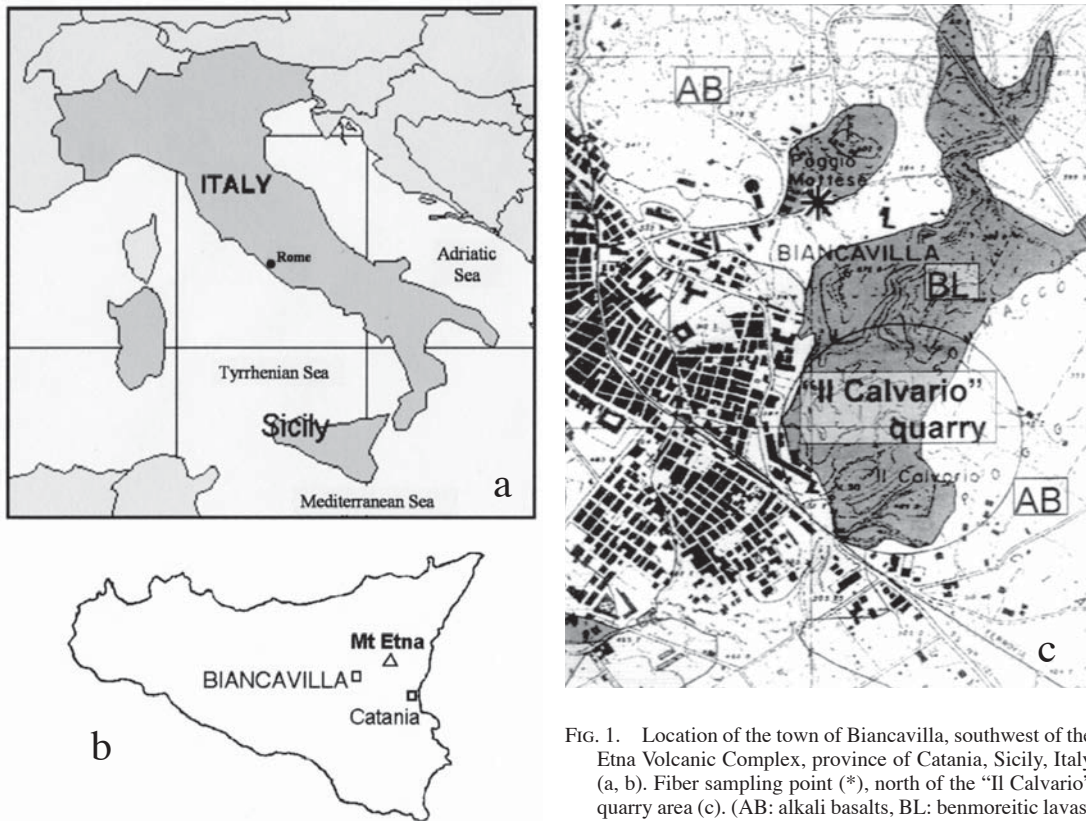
ITALY

Rome

Adriatic Sea

Tyrrhenian Sea

Sicily

Mediterranean Sea

a

Mt Etna

BIANCAVILLA

Catania

b

AB

Poggio Mottese

BIANCAVILLA

BL

"Il Calvario" quarry

Il Calvario

AB

c

Fig. 1. Location of the town of Biancavilla, southwest of the Etna Volcanic Complex, province of Catania, Sicily, Italy (a, b). Fiber sampling point (*), north of the "Il Calvario" quarry area (c). (AB: alkali basalts, BL: benmoreitic lavas